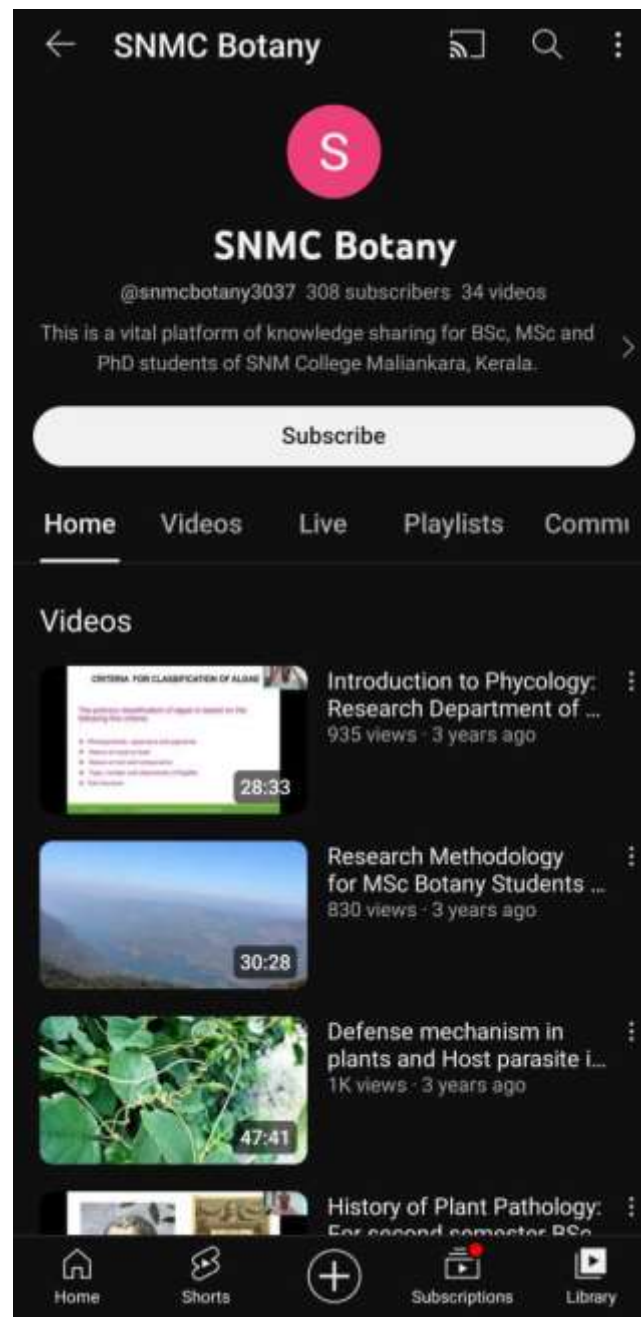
SNMC Botany

S

SNMC Botany

@snmcbotany3037 308 subscribers 34 videos

This is a vital platform of knowledge sharing for BSc, MSc and PhD students of SNM College Maliankara, Kerala.

Subscribe

Home Videos Live Playlists Commı

Videos

CRITERIA FOR CLASSIFICATION OF ALGAE

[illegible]

28:33

Introduction to Phycology: Research Department of ...
935 views · 3 years ago

30:28

Research Methodology for MSc Botany Students ...
830 views · 3 years ago

47:41

Defense mechanism in plants and Host parasite i...
1K views · 3 years ago

History of Plant Pathology: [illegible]

Home Shorts Subscriptions Library